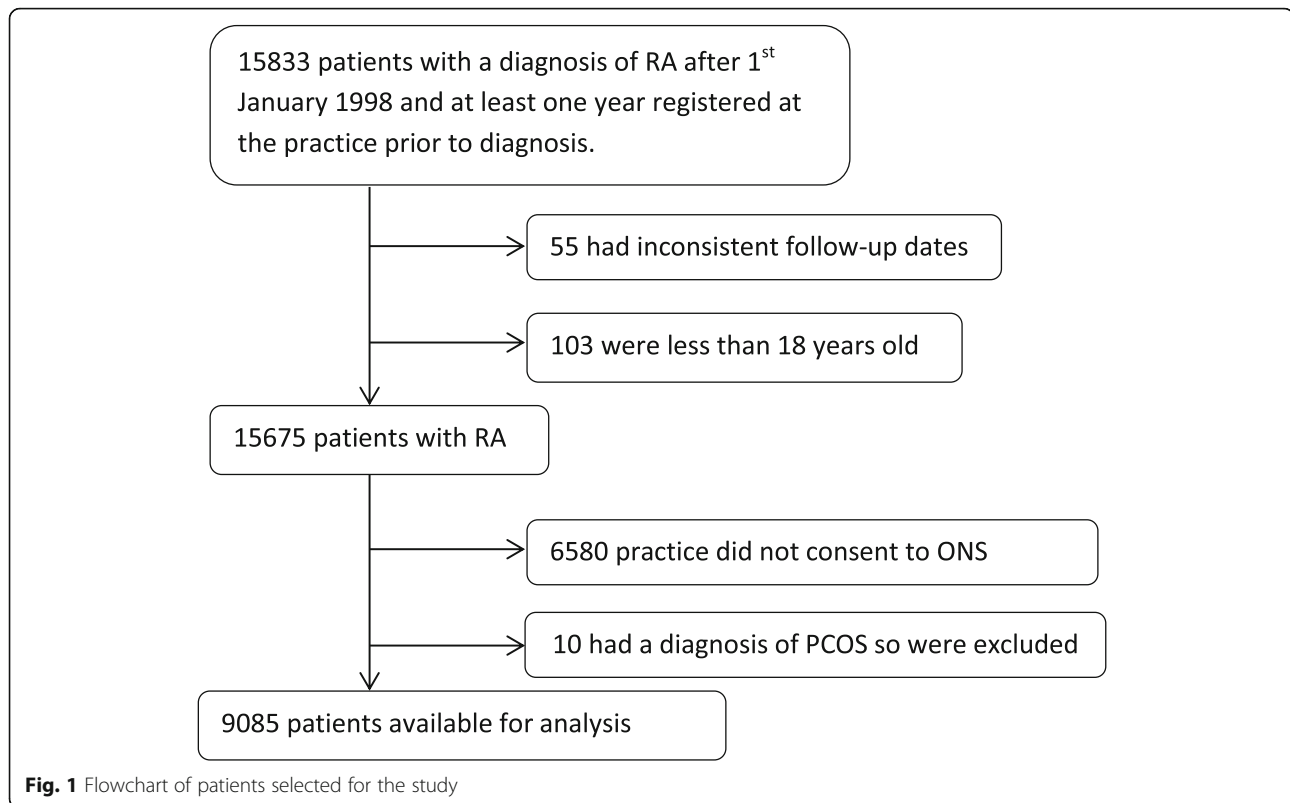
15833 patients with a diagnosis of RA after 1$^{st}$ January 1998 and at least one year registered at the practice prior to diagnosis.

55 had inconsistent follow-up dates

103 were less than 18 years old

15675 patients with RA

6580 practice did not consent to ONS

10 had a diagnosis of PCOS so were excluded

9085 patients available for analysis

**Fig. 1** Flowchart of patients selected for the study